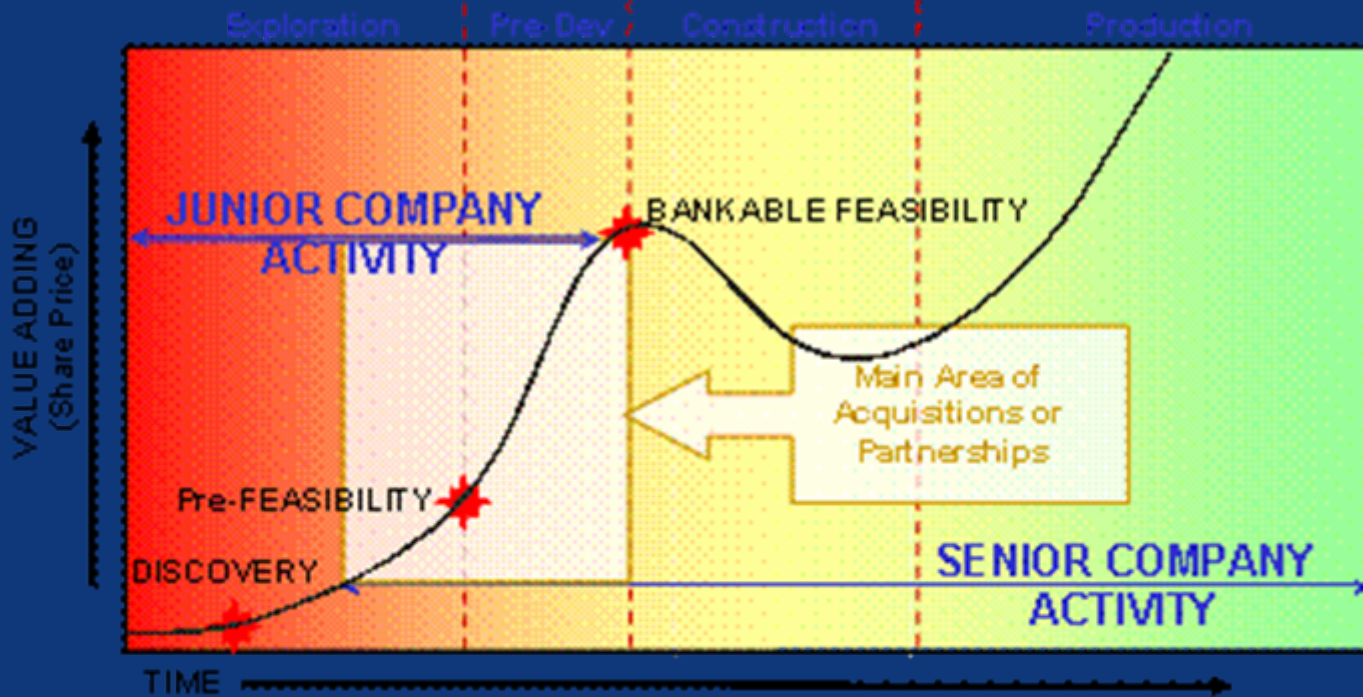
Exploration

Pre-Dev

Construction

Production

JUNIOR COMPANY ACTIVITY

BANKABLE FEASIBILITY

VALUE ADDING (Share Price)

Main Area of Acquisitions or Partnerships

Pre-FEASIBILITY

DISCOVERY

SENIOR COMPANY ACTIVITY

TIME